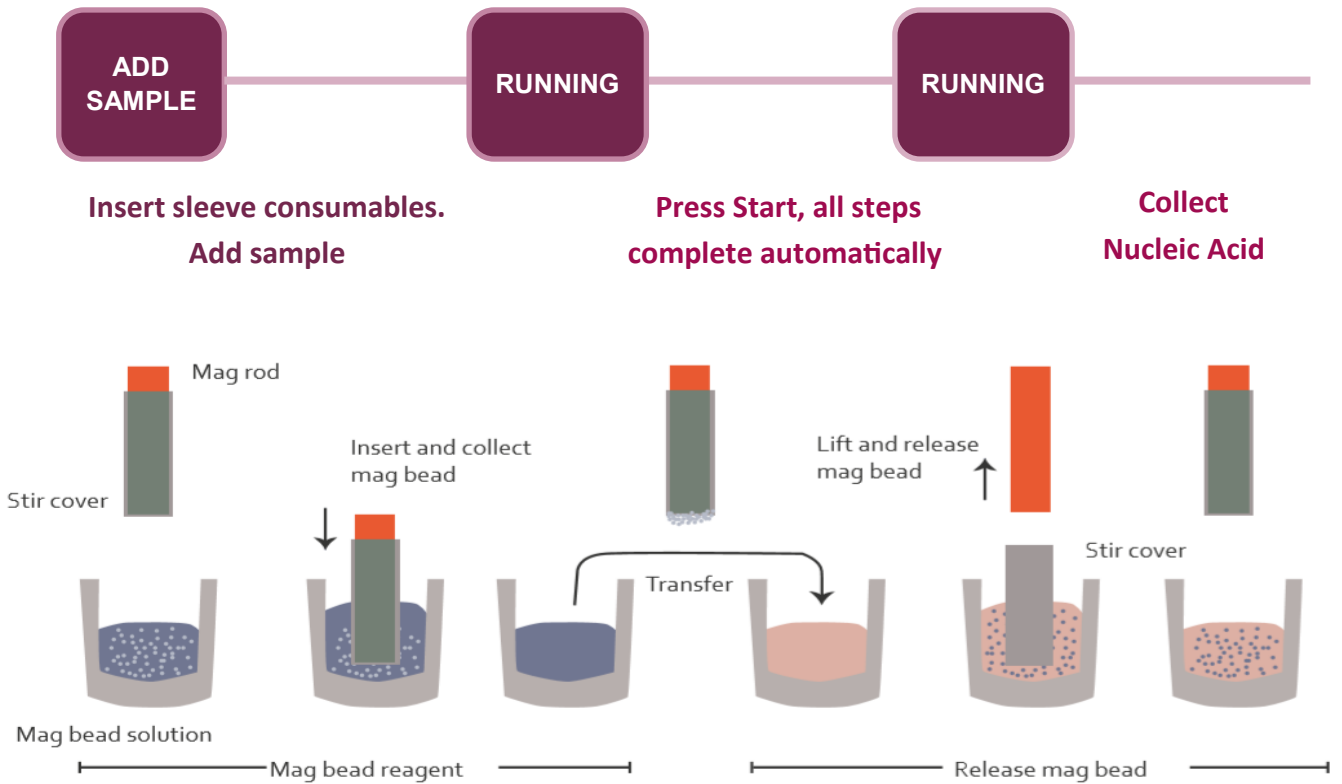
ADD SAMPLE

RUNNING

RUNNING

Insert sleeve consumables. Add sample

Press Start, all steps complete automatically

Collect Nucleic Acid

Mag rod

Stir cover

Insert and collect mag bead

Lift and release mag bead

Stir cover

Transfer

Mag bead solution

Mag bead reagent

Release mag bead